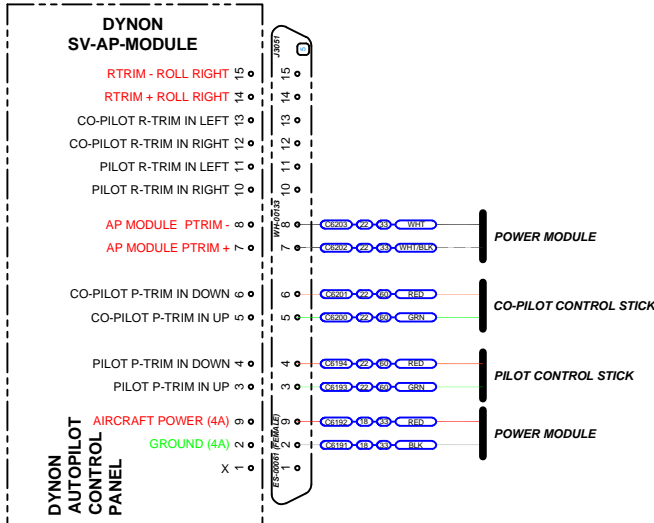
DYNON
SV-AP-MODULE

J3051

RTRIM - ROLL RIGHT 15
RTRIM + ROLL RIGHT 14
CO-PILOT R-TRIM IN LEFT 13
CO-PILOT R-TRIM IN RIGHT 12
PILOT R-TRIM IN LEFT 11
PILOT R-TRIM IN RIGHT 10
AP MODULE PTRIM - 8
AP MODULE PTRIM + 7
CO-PILOT P-TRIM IN DOWN 6
CO-PILOT P-TRIM IN UP 5
PILOT P-TRIM IN DOWN 4
PILOT P-TRIM IN UP 3
AIRCRAFT POWER (4A) 9
GROUND (4A) 2
X 1

15
14
13
12
11
10
WH-00133
8
7
6
5
4
3
9
2
1
ES-00061 (FEMALE)

C6203 22 33 WHT
C6202 22 33 WHT/BLK
POWER MODULE

C6201 22 60 RED
C6200 22 60 GRN
CO-PILOT CONTROL STICK

C6194 22 60 RED
C6193 22 60 GRN
PILOT CONTROL STICK

C6192 18 33 RED
C6191 18 33 BLK
POWER MODULE

DYNON
AUTOPILOT
CONTROL
PANEL